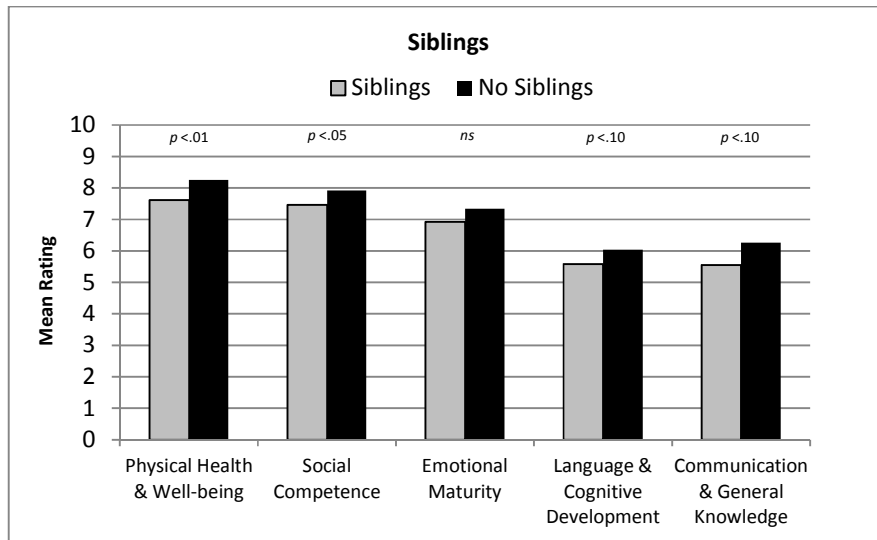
Siblings

Siblings ■ No Siblings

Mean Rating

10
9
8
7
6
5
4
3
2
1
0

$p$ <.01
$p$ <.05
$ns$
$p$ <.10
$p$ <.10

Physical Health & Well-being
Social Competence
Emotional Maturity
Language & Cognitive Development
Communication & General Knowledge